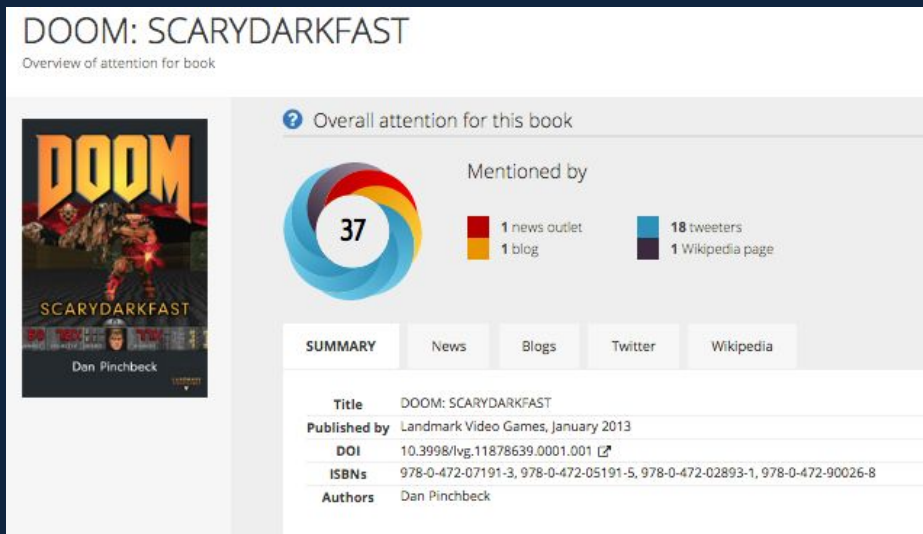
DOOM: SCARYDARKFAST

Overview of attention for book

DOOM

SCARYDARKFAST

Dan Pinchbeck

Overall attention for this book

37

Mentioned by

1 news outlet

1 blog

18 tweeters

1 Wikipedia page

SUMMARY | News | Blogs | Twitter | Wikipedia

| Title | DOOM: SCARYDARKFAST |
|---|---|
| Published by | Landmark Video Games, January 2013 |
| DOI | 10.3998/lvg.11878639.0001.001 |
| ISBNs | 978-0-472-07191-3, 978-0-472-05191-5, 978-0-472-02893-1, 978-0-472-90026-8 |
| Authors | Dan Pinchbeck |